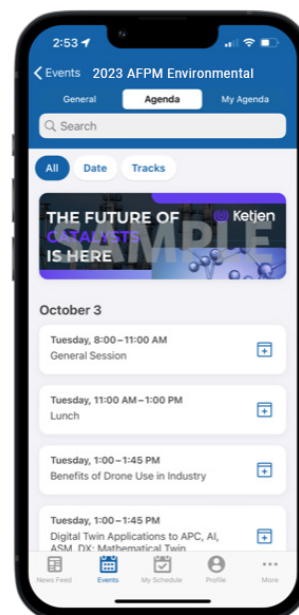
2:53

Events 2023 AFPM Environmental

General Agenda My Agenda

Search

All Date Tracks

THE FUTURE OF CATALYSTS IS HERE Ketjen SAMPLE

October 3

Tuesday, 8:00–11:00 AM
General Session

Tuesday, 11:00 AM–1:00 PM
Lunch

Tuesday, 1:00–1:45 PM
Benefits of Drone Use in Industry

Tuesday, 1:00–1:45 PM
Digital Twin Applications to APC, AI, ASM, DX: Mathematical Twin

News Feed Events My Schedule Profile More